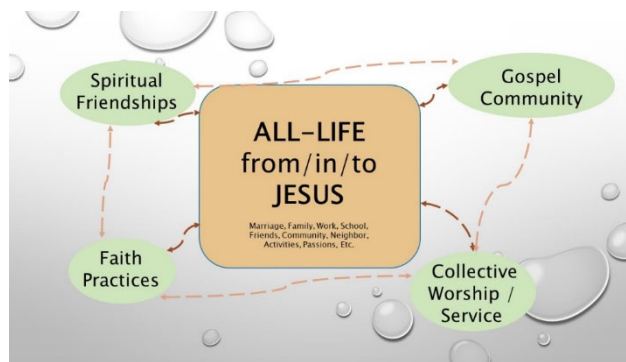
Spiritual Friendships

Gospel Community

ALL-LIFE from/in/to JESUS

Marriage, Family, Work, School, Friends, Community, Neighbor, Activities, Passions, Etc.

Faith Practices

Collective Worship / Service